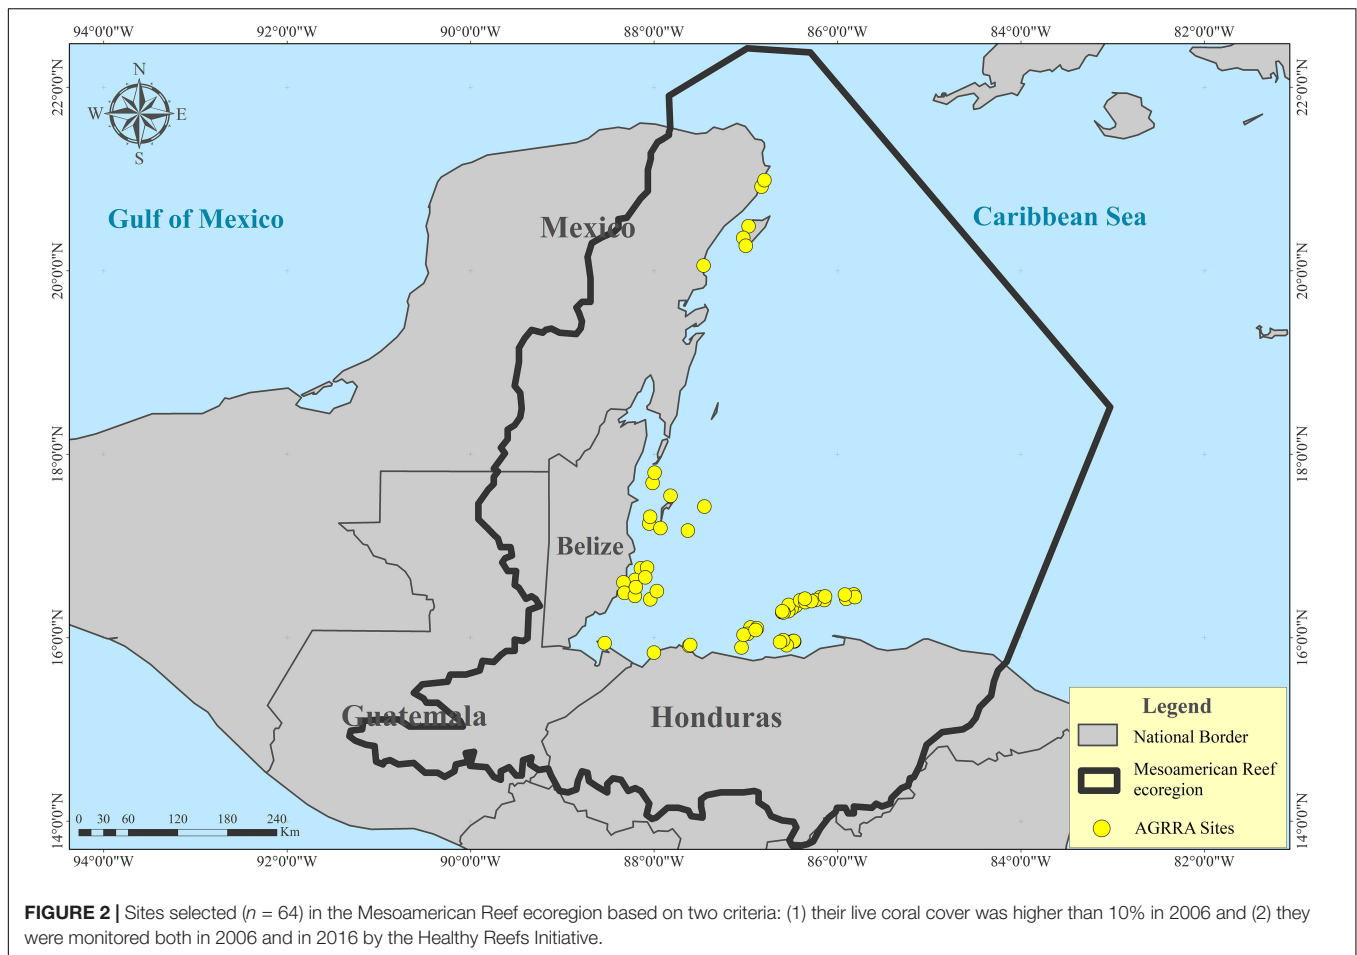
94°0'0"W 92°0'0"W 90°0'0"W 88°0'0"W 86°0'0"W 84°0'0"W 82°0'0"W

22°0'0"N 20°0'0"N 18°0'0"N 16°0'0"N 14°0'0"N

N
W E
S

Gulf of Mexico

Mexico

Caribbean Sea

Belize

Guatemala

Honduras

0 30 60 120 180 240 Km

Legend
National Border
Mesoamerican Reef ecoregion
AGRRA Sites

22°0'0"N 20°0'0"N 18°0'0"N 16°0'0"N 14°0'0"N

94°0'0"W 92°0'0"W 90°0'0"W 88°0'0"W 86°0'0"W 84°0'0"W 82°0'0"W

**FIGURE 2 |** Sites selected ($n$ = 64) in the Mesoamerican Reef ecoregion based on two criteria: (1) their live coral cover was higher than 10% in 2006 and (2) they were monitored both in 2006 and in 2016 by the Healthy Reefs Initiative.